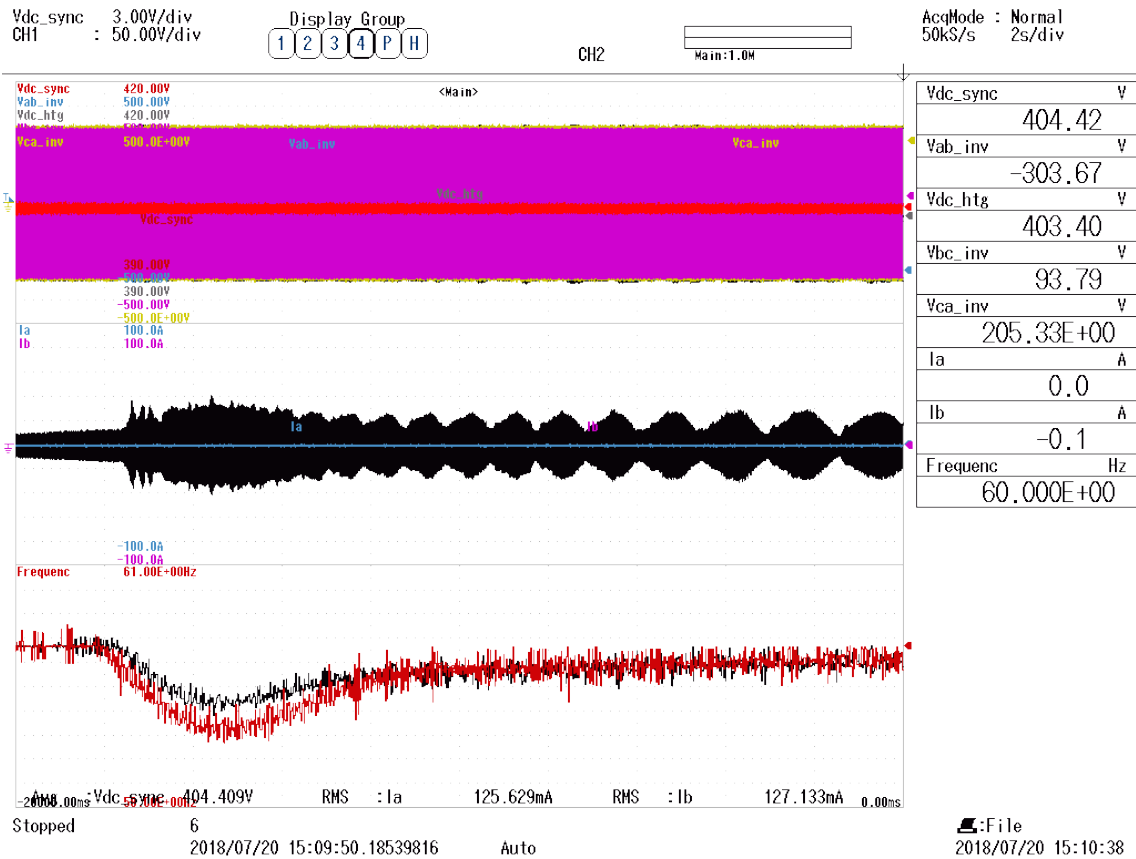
Vdc_sync 3.00V/div
CH1 : 50.00V/div

Display Group
1 2 3 4 P H

CH2

Main:1.0M

AcqMode : Normal
50kS/s 2s/div

Vdc_sync 420.00V
Vab_inv 500.00V
Vdc_htg 420.00V
Vca_inv 500.0E+00V

<Main>

Vab_inv
Vca_inv
Vdc_htg
Vdc_sync

390.00V
-500.00V
390.00V
-500.00V
-500.0E+00V

Ia 100.0A
Ib 100.0A

Ia
Ib

-100.0A
-100.0A

Frequenc 61.00E+00Hz

Ave :Vdc_sync 404.409V RMS :Ia 125.629mA RMS :Ib 127.133mA
-20000.00ms -56.00E+00Hz 0.00ms

| Vdc_sync | V |
|---|---|
| 404.42 | |
| Vab_inv | V |
| -303.67 | |
| Vdc_htg | V |
| 403.40 | |
| Vbc_inv | V |
| 93.79 | |
| Vca_inv | V |
| 205.33E+00 | |
| Ia | A |
| 0.0 | |
| Ib | A |
| -0.1 | |
| Frequenc | Hz |
| 60.000E+00 | |

Stopped 6
2018/07/20 15:09:50.18539816 Auto

:File
2018/07/20 15:10:38